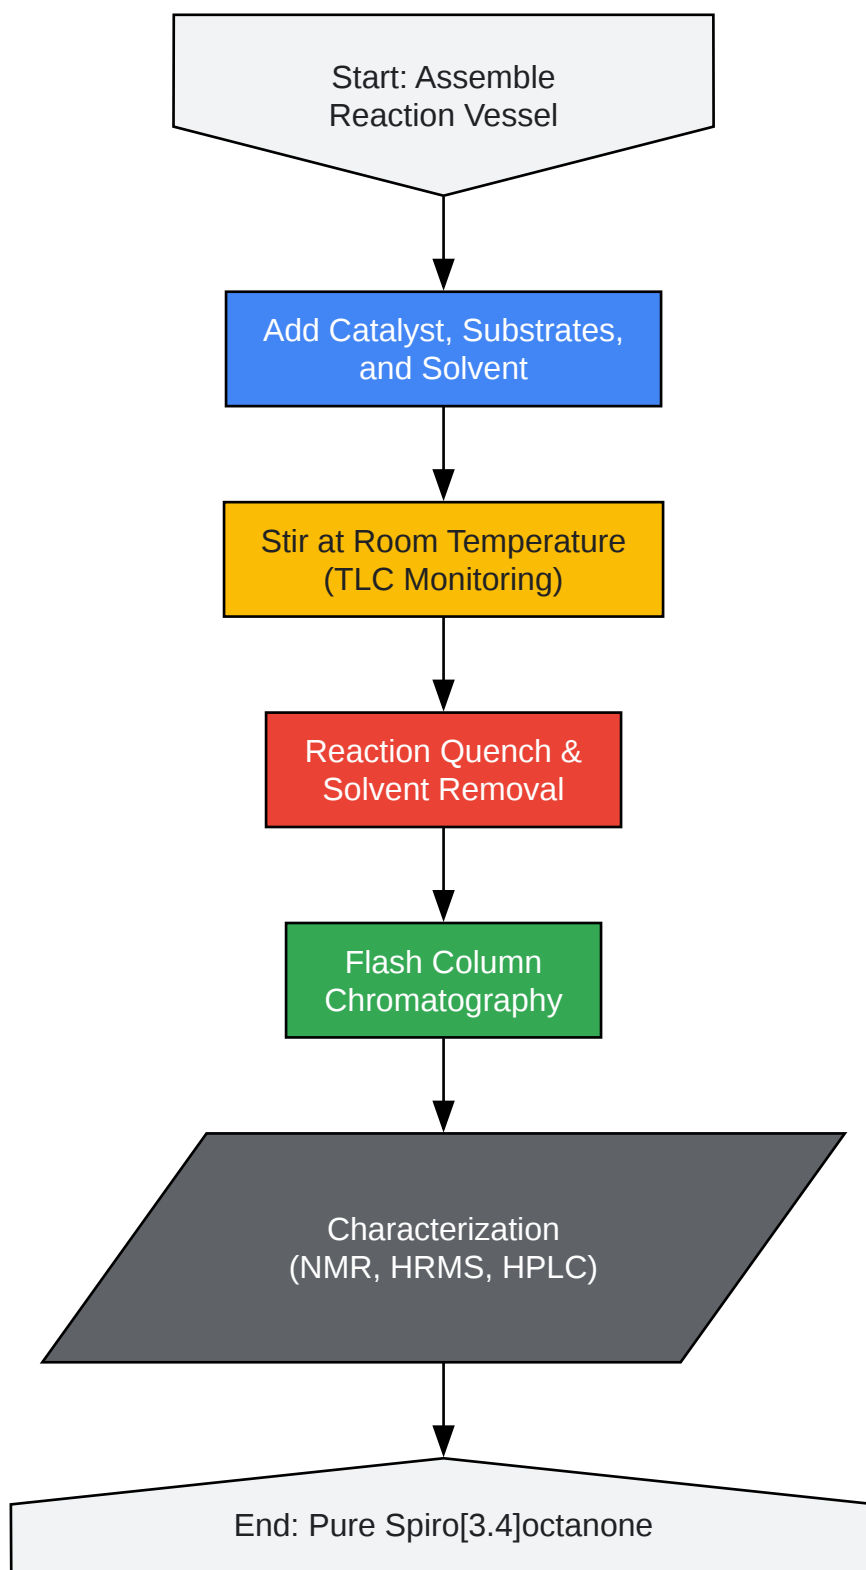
Start: Assemble Reaction Vessel

Add Catalyst, Substrates, and Solvent

Stir at Room Temperature (TLC Monitoring)

Reaction Quench & Solvent Removal

Flash Column Chromatography

Characterization (NMR, HRMS, HPLC)

End: Pure Spiro[3.4]octanone